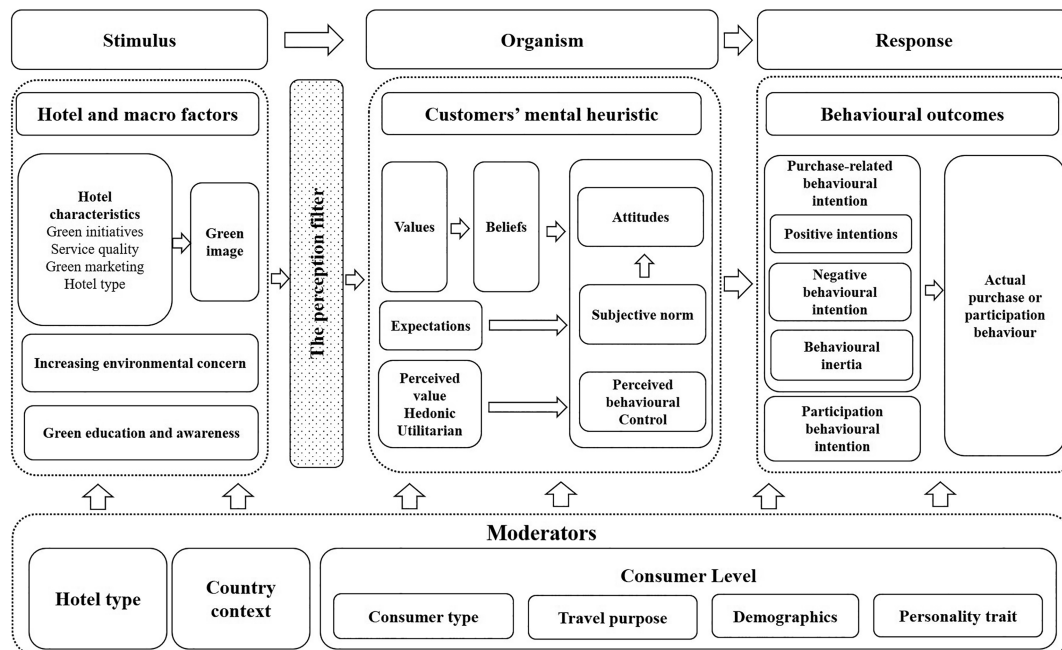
Stimulus

Organism

Response

Hotel and macro factors

Hotel characteristics
Green initiatives
Service quality
Green marketing
Hotel type

Green image

Increasing environmental concern

Green education and awareness

The perception filter

Customers' mental heuristic

Values

Beliefs

Attitudes

Expectations

Subjective norm

Perceived value
Hedonic
Utilitarian

Perceived behavioural Control

Behavioural outcomes

Purchase-related behavioural intention

Positive intentions

Negative behavioural intention

Behavioural inertia

Participation behavioural intention

Actual purchase or participation behaviour

Moderators

Hotel type

Country context

Consumer Level

Consumer type

Travel purpose

Demographics

Personality trait